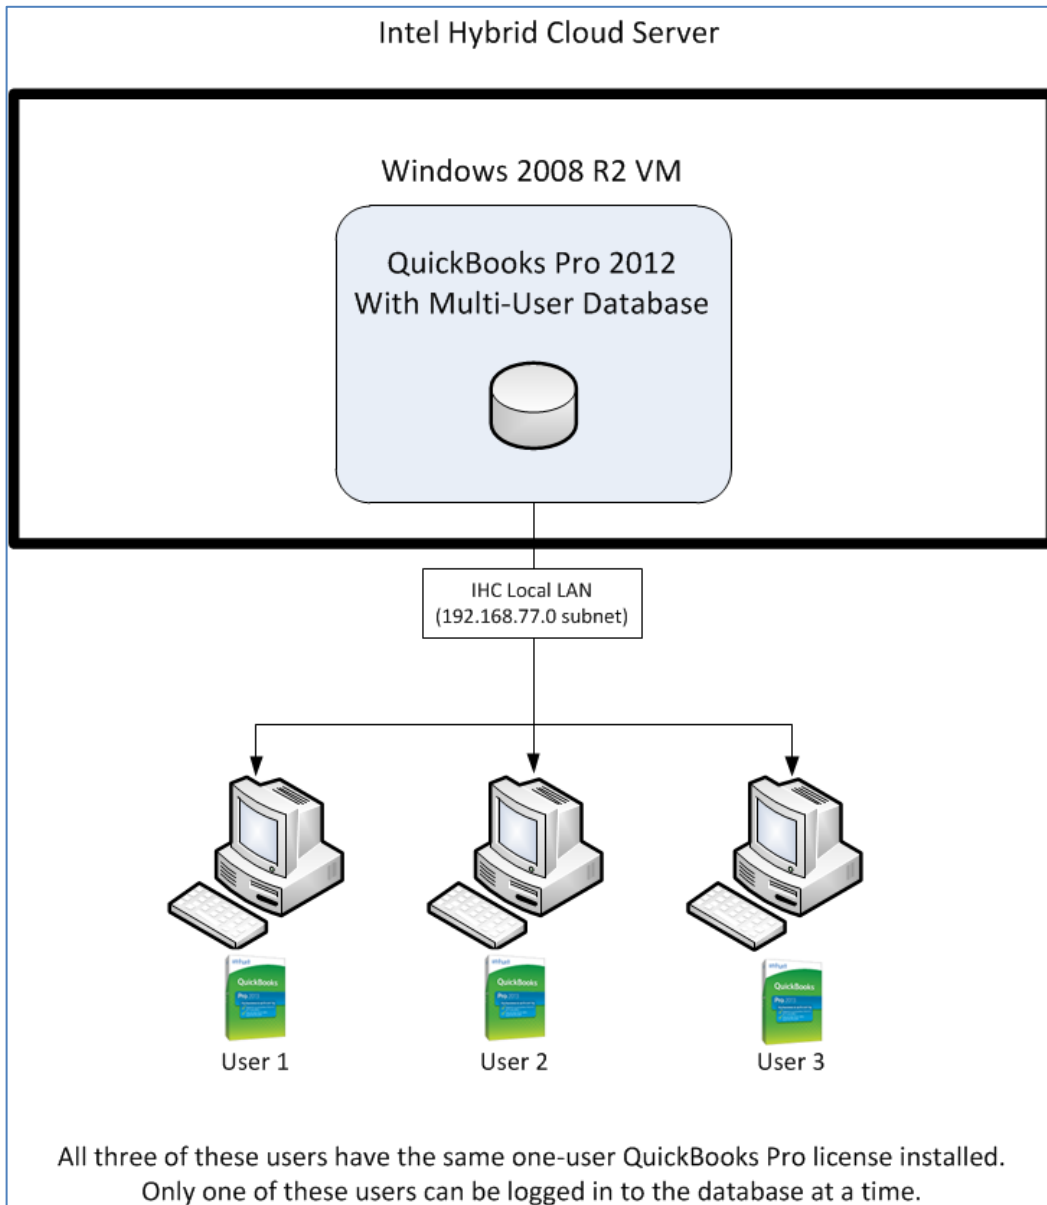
Intel Hybrid Cloud Server

Windows 2008 R2 VM

QuickBooks Pro 2012
With Multi-User Database

IHC Local LAN
(192.168.77.0 subnet)

intuit
QuickBooks
Pro 2012

intuit
QuickBooks
Pro 2012

intuit
QuickBooks
Pro 2012

User 1

User 2

User 3

All three of these users have the same one-user QuickBooks Pro license installed.
Only one of these users can be logged in to the database at a time.